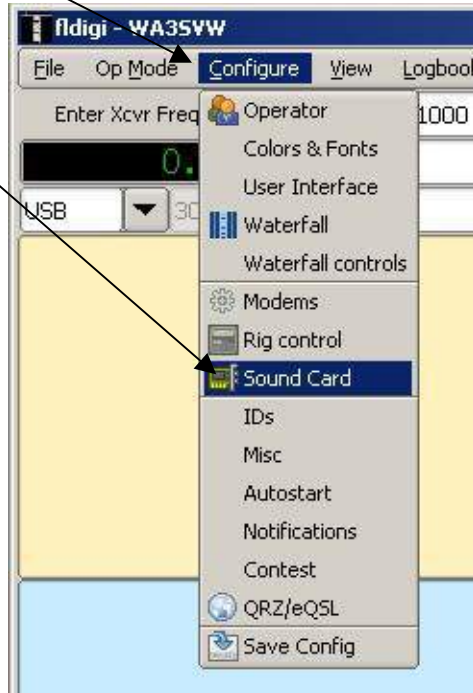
fldigi - WA3SYW

File Op Mode Configure View Logbook

Enter Xcvr Freq 1000

0.

USB 30

Operator
Colors & Fonts
User Interface
Waterfall
Waterfall controls
Modems
Rig control
Sound Card
IDs
Misc
Autostart
Notifications
Contest
QRZ/eQSL
Save Config